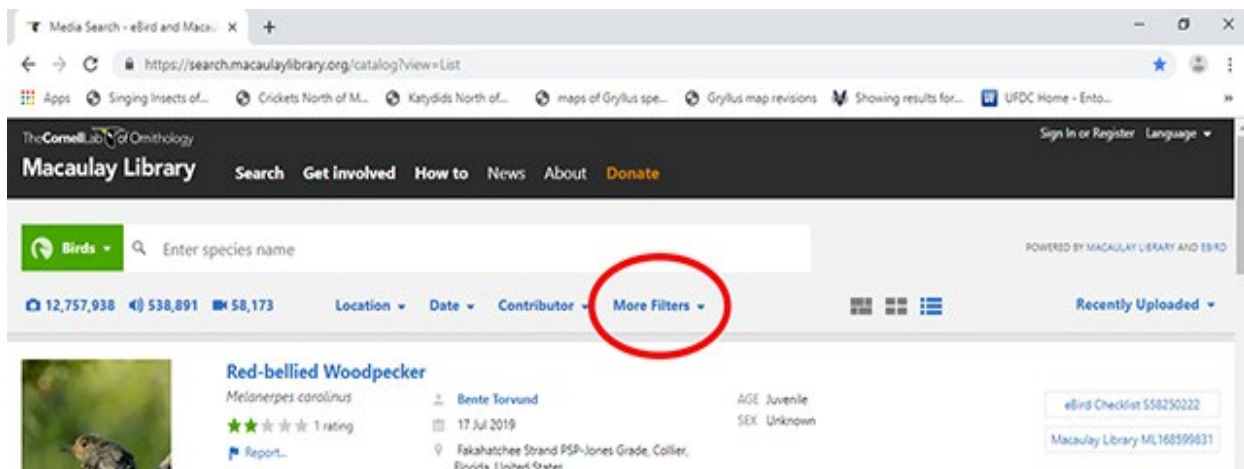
Media Search - eBird and Macau ×

https://search.macaulaylibrary.org/catalog?view=List

Apps Singing Insects of... Crickets North of M... Katydids North of... maps of Gryllus spe... Gryllus map revisions Showing results for... UFDC Home - Ento...

The Cornell Lab of Ornithology
Macaulay Library

Search Get involved How to News About Donate

Sign In or Register Language

Birds Enter species name

POWERED BY MACAULAY LIBRARY AND EBIRD

12,757,938 538,891 58,173 Location Date Contributor More Filters

Recently Uploaded

Red-bellied Woodpecker
Melanerpes carolinus
1 rating
Report...

Bente Torvund
17 Jul 2019
Fakahatchee Strand PSP-Jones Grade, Collier, Florida, United States

AGE Juvenile
SEX Unknown

eBird Checklist S58250222
Macaulay Library ML168599831